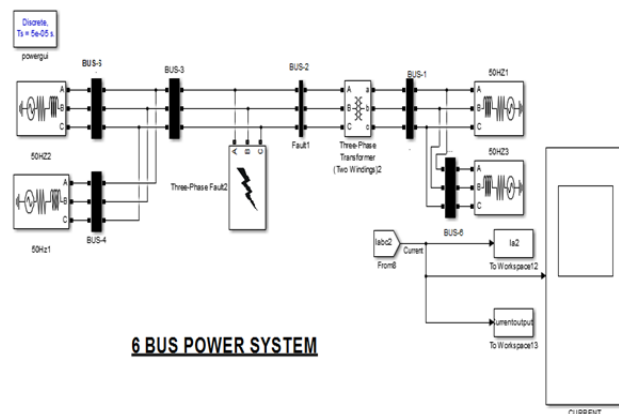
Discrete, Ts = 5e-05 s.

powergui

BUS-5

BUS-3

BUS-2

BUS-1

50HZ1

50HZ2

A B C

A B C

a b c

Three-Phase Transformer (Two Windings)2

Fault1

50HZ3

Three-Phase Fault2

50Hz1

BUS-4

BUS-6

Iabc2

Current

From8

Ia2

To Workspace12

currentoutput

To Workspace13

6 BUS POWER SYSTEM

CURRENT